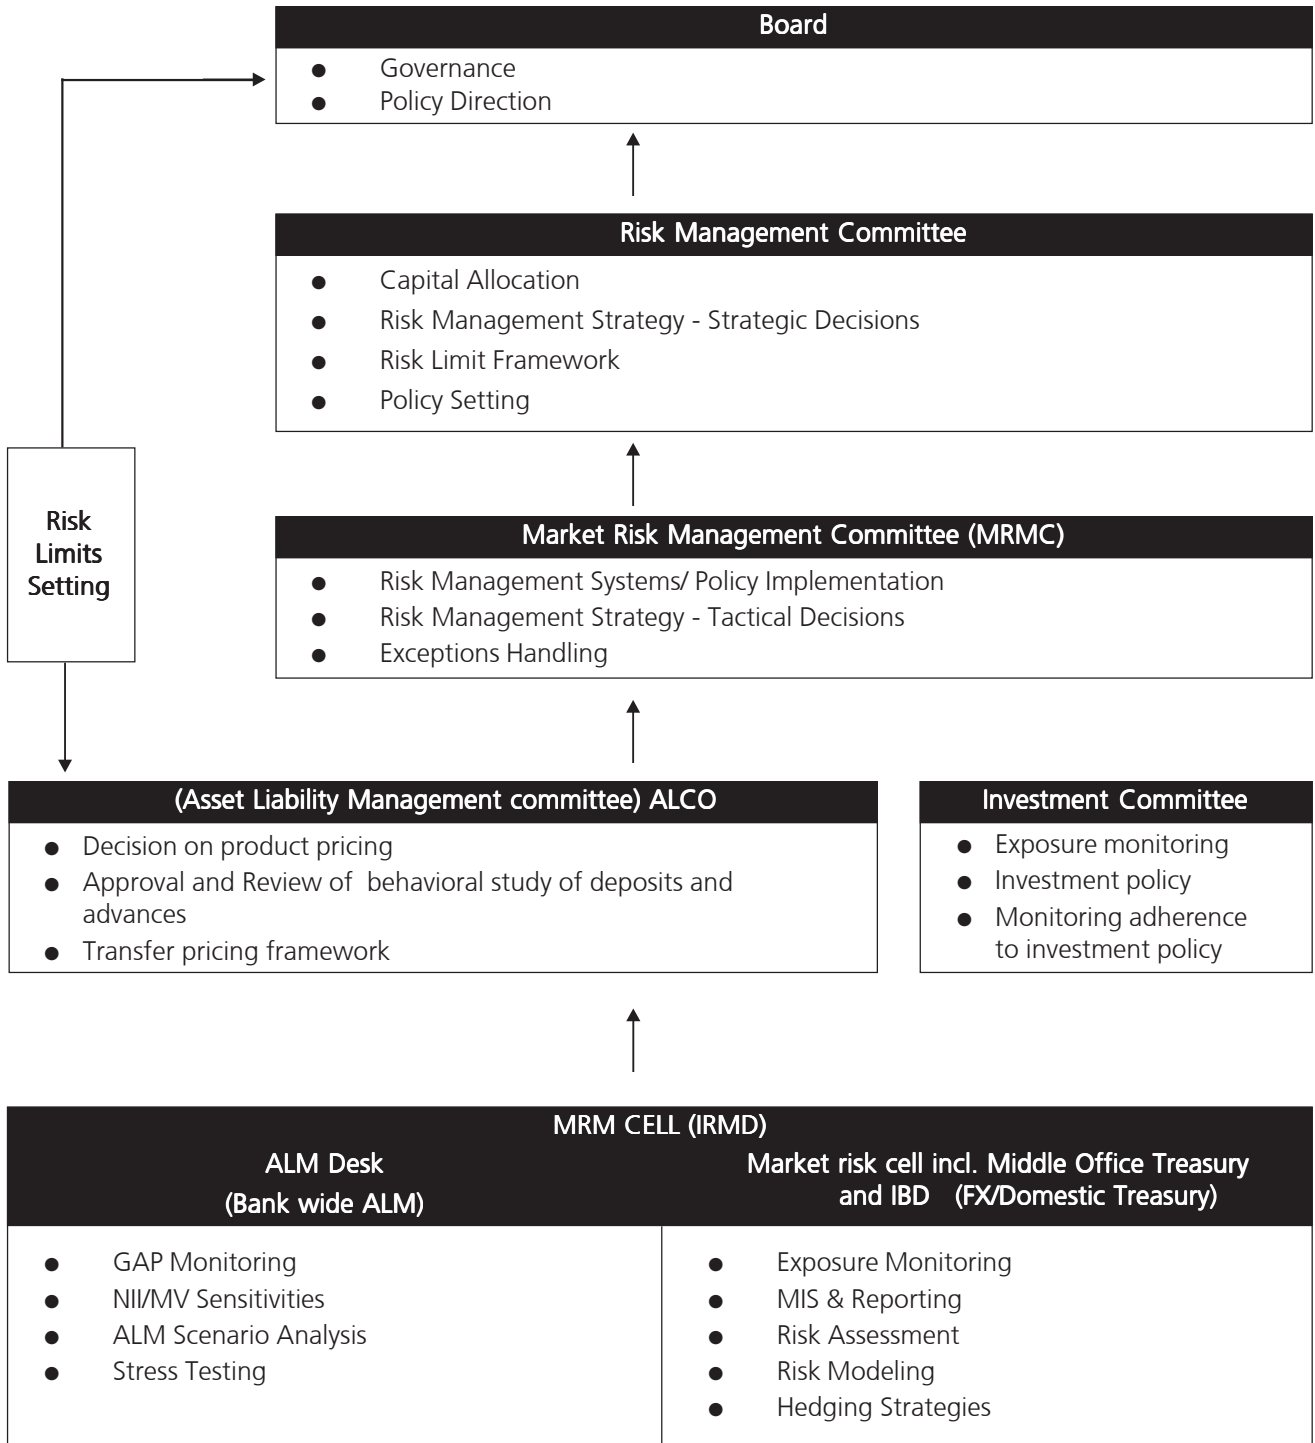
Board

- Governance
- Policy Direction

Risk Management Committee

- Capital Allocation
- Risk Management Strategy - Strategic Decisions
- Risk Limit Framework
- Policy Setting

Risk Limits Setting

Market Risk Management Committee (MRMC)

- Risk Management Systems/ Policy Implementation
- Risk Management Strategy - Tactical Decisions
- Exceptions Handling

(Asset Liability Management committee) ALCO

- Decision on product pricing
- Approval and Review of behavioral study of deposits and advances
- Transfer pricing framework

Investment Committee

- Exposure monitoring
- Investment policy
- Monitoring adherence to investment policy

MRM CELL (IRMD)

ALM Desk
(Bank wide ALM)

Market risk cell incl. Middle Office Treasury and IBD (FX/Domestic Treasury)

- GAP Monitoring
- NII/MV Sensitivities
- ALM Scenario Analysis
- Stress Testing

- Exposure Monitoring
- MIS & Reporting
- Risk Assessment
- Risk Modeling
- Hedging Strategies